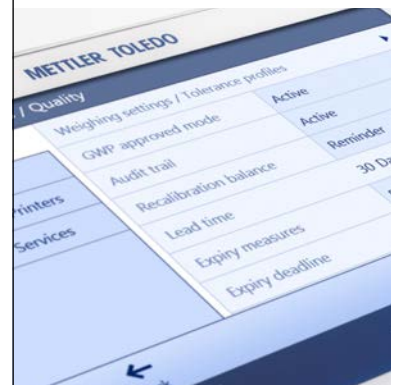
METTLER TOLEDO

/ Quality

Printers

Services

Weighing settings / Tolerance profiles

GWP approved mode | Active

Audit trail | Active

Recalibration balance | Reminder

Lead time | 30 Da

Expiry measures

Expiry deadline